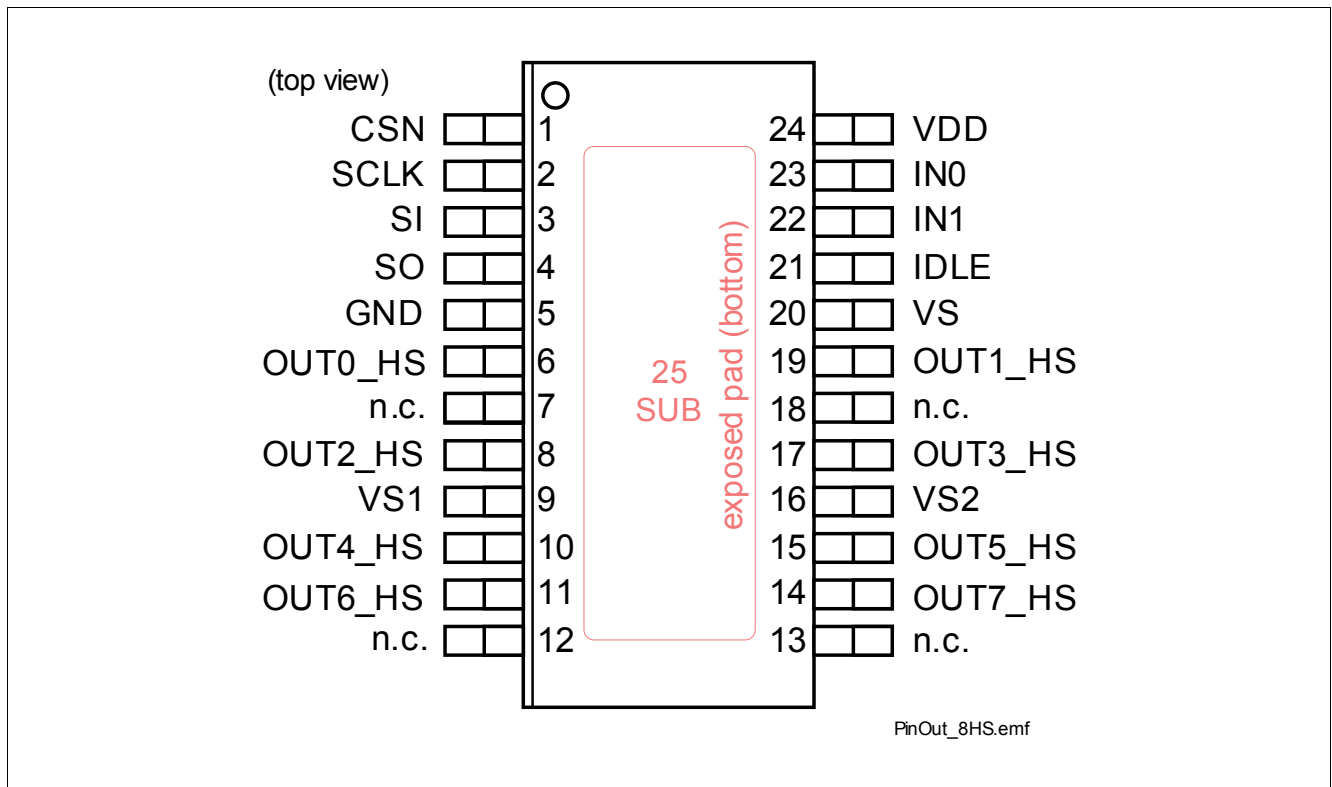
(top view)

CSN 1
SCLK 2
SI 3
SO 4
GND 5
OUT0_HS 6
n.c. 7
OUT2_HS 8
VS1 9
OUT4_HS 10
OUT6_HS 11
n.c. 12

25
SUB

exposed pad (bottom)

24 VDD
23 IN0
22 IN1
21 IDLE
20 VS
19 OUT1_HS
18 n.c.
17 OUT3_HS
16 VS2
15 OUT5_HS
14 OUT7_HS
13 n.c.

PinOut_8HS.emf